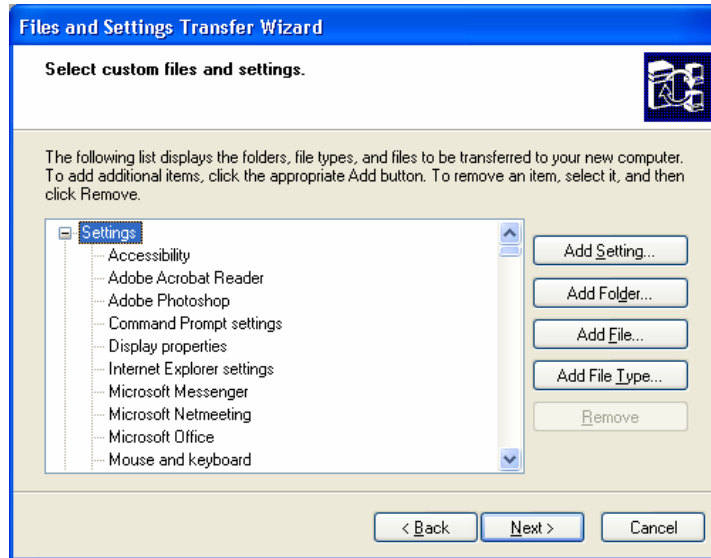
Files and Settings Transfer Wizard

Select custom files and settings.

The following list displays the folders, file types, and files to be transferred to your new computer. To add additional items, click the appropriate Add button. To remove an item, select it, and then click Remove.

Settings
Accessibility
Adobe Acrobat Reader
Adobe Photoshop
Command Prompt settings
Display properties
Internet Explorer settings
Microsoft Messenger
Microsoft Netmeeting
Microsoft Office
Mouse and keyboard

Add Setting...
Add Folder...
Add File...
Add File Type...
Remove

< Back
Next >
Cancel